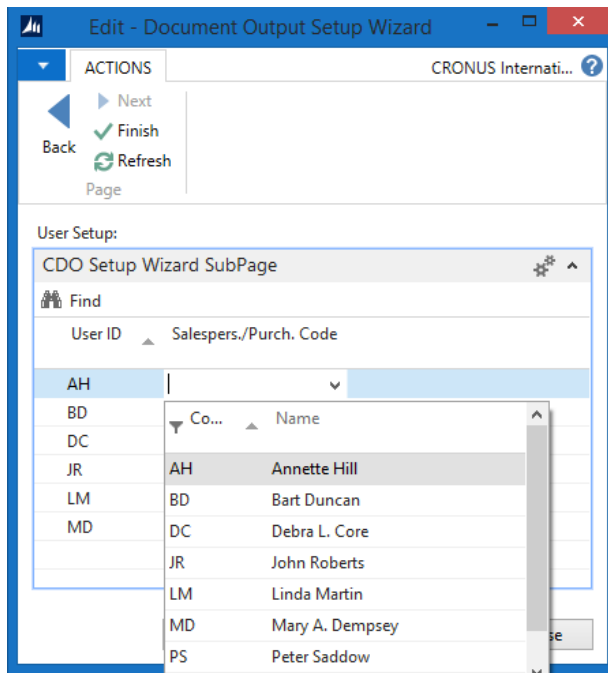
Edit - Document Output Setup Wizard

ACTIONS

CRONUS Internati...

Back

Next

Finish

Refresh

Page

User Setup:

CDO Setup Wizard SubPage

Find

| User ID | Salespers./Purch. Code |
|---|---|
| AH | |
| BD | |
| DC | |
| JR | |
| LM | |
| MD | |

| Co... | Name |
|---|---|
| AH | Annette Hill |
| BD | Bart Duncan |
| DC | Debra L. Core |
| JR | John Roberts |
| LM | Linda Martin |
| MD | Mary A. Dempsey |
| PS | Peter Saddow |

se